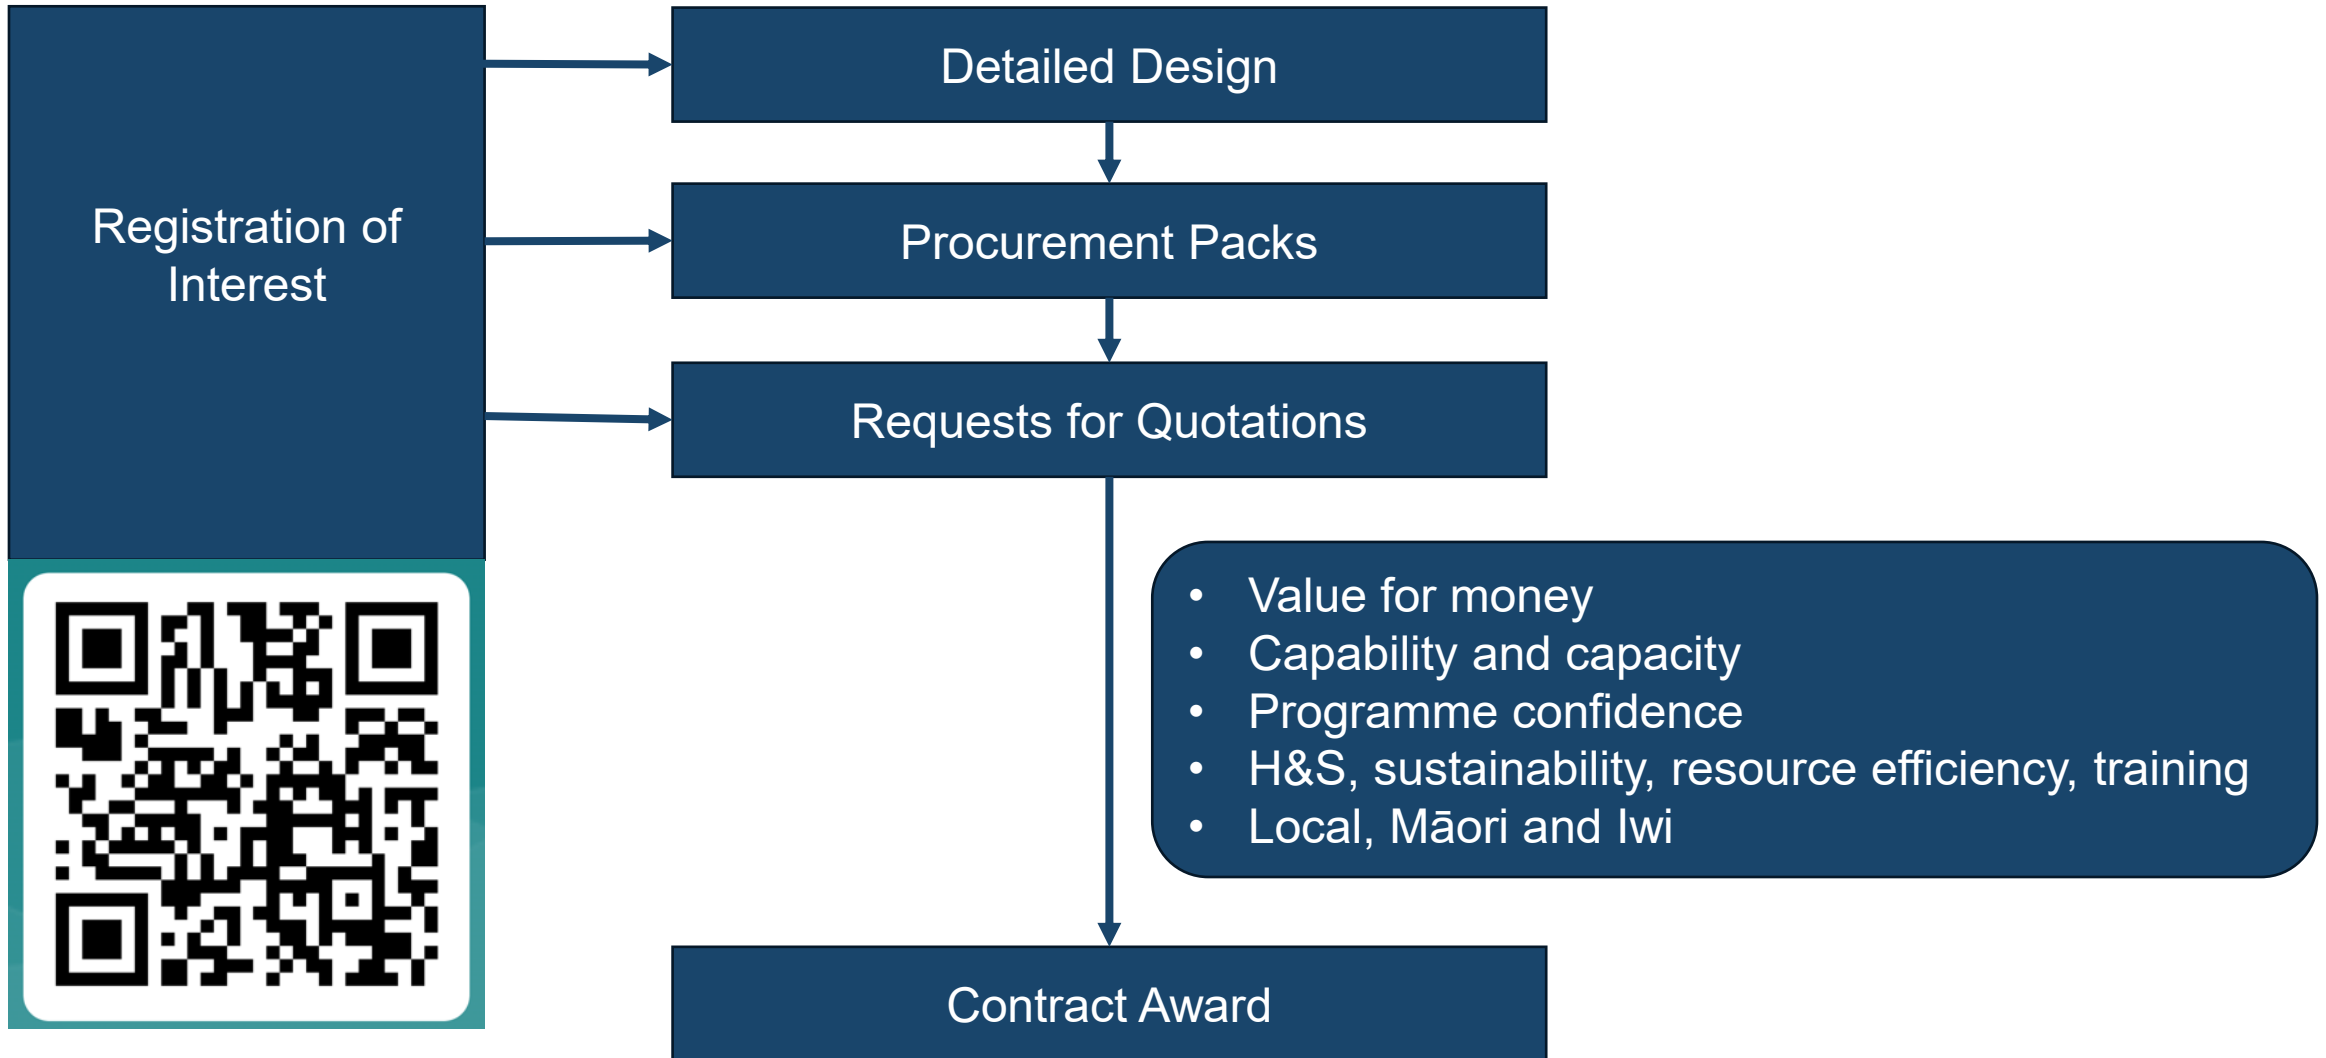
Registration of Interest

Detailed Design

Procurement Packs

Requests for Quotations

- Value for money
- Capability and capacity
- Programme confidence
- H&S, sustainability, resource efficiency, training
- Local, Māori and Iwi

Contract Award